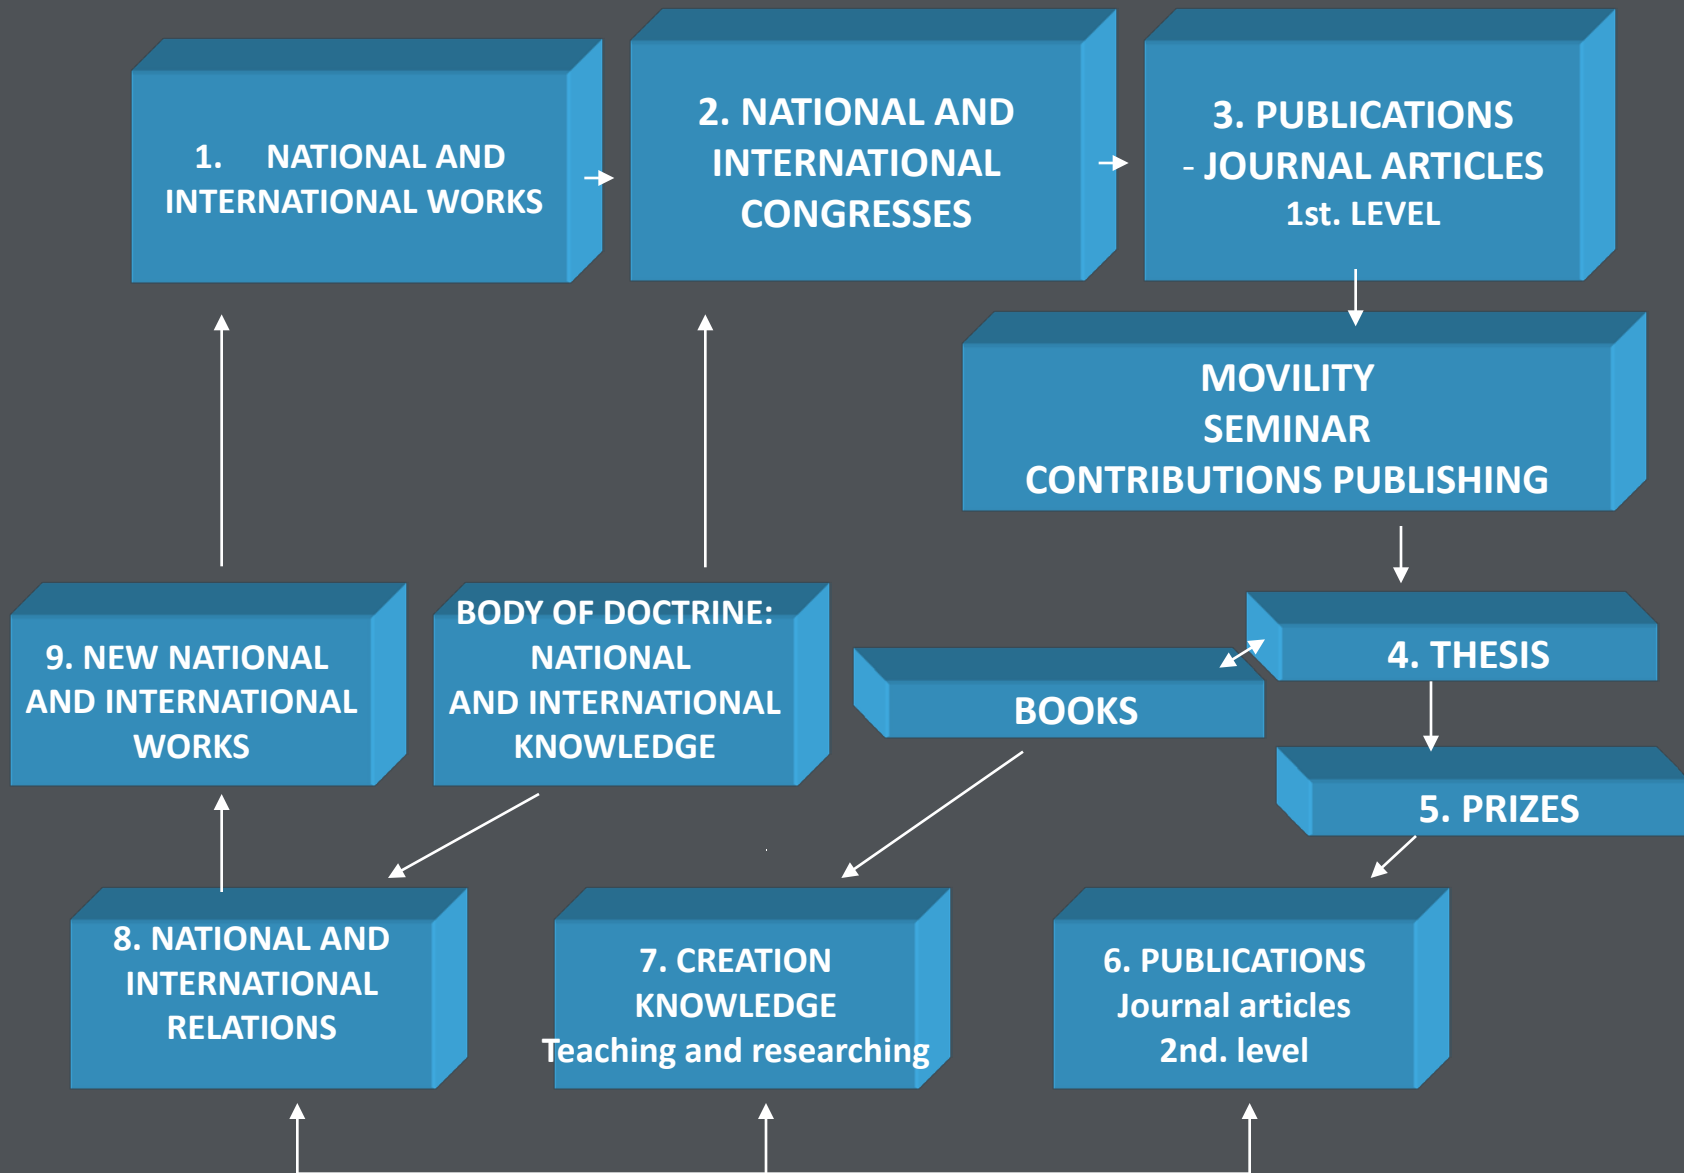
1. NATIONAL AND INTERNATIONAL WORKS

2. NATIONAL AND INTERNATIONAL CONGRESSES

3. PUBLICATIONS
- JOURNAL ARTICLES
1st. LEVEL

MOVILITY
SEMINAR
CONTRIBUTIONS PUBLISHING

9. NEW NATIONAL AND INTERNATIONAL WORKS

BODY OF DOCTRINE: NATIONAL AND INTERNATIONAL KNOWLEDGE

4. THESIS

BOOKS

5. PRIZES

8. NATIONAL AND INTERNATIONAL RELATIONS

7. CREATION KNOWLEDGE
Teaching and researching

6. PUBLICATIONS
Journal articles
2nd. level